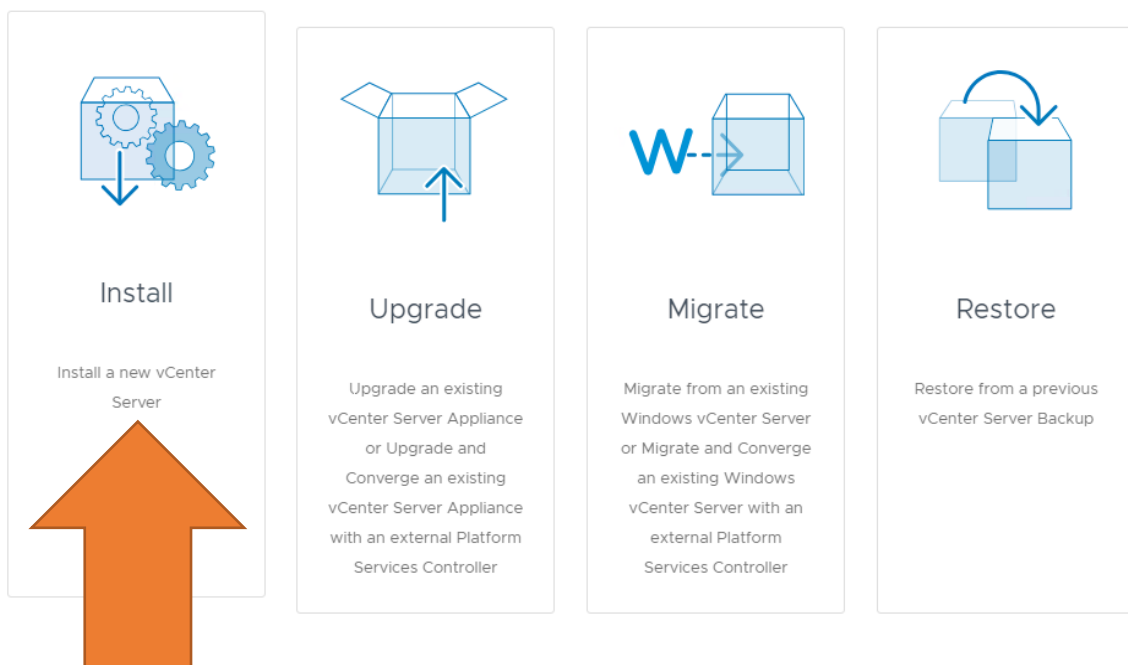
Install

Install a new vCenter Server

Upgrade

Upgrade an existing vCenter Server Appliance or Upgrade and Converge an existing vCenter Server Appliance with an external Platform Services Controller

Migrate

Migrate from an existing Windows vCenter Server or Migrate and Converge an existing Windows vCenter Server with an external Platform Services Controller

Restore

Restore from a previous vCenter Server Backup